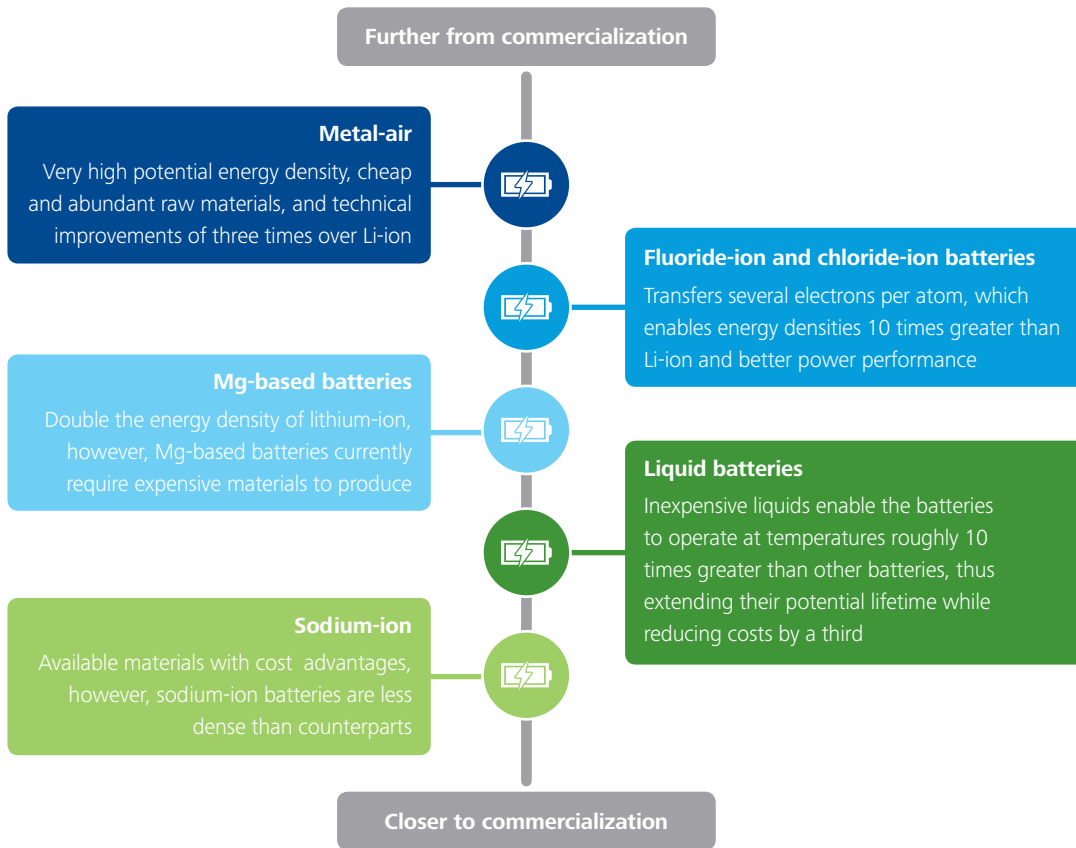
Further from commercialization

Metal-air
Very high potential energy density, cheap and abundant raw materials, and technical improvements of three times over Li-ion

Fluoride-ion and chloride-ion batteries
Transfers several electrons per atom, which enables energy densities 10 times greater than Li-ion and better power performance

Mg-based batteries
Double the energy density of lithium-ion, however, Mg-based batteries currently require expensive materials to produce

Liquid batteries
Inexpensive liquids enable the batteries to operate at temperatures roughly 10 times greater than other batteries, thus extending their potential lifetime while reducing costs by a third

Sodium-ion
Available materials with cost advantages, however, sodium-ion batteries are less dense than counterparts

Closer to commercialization